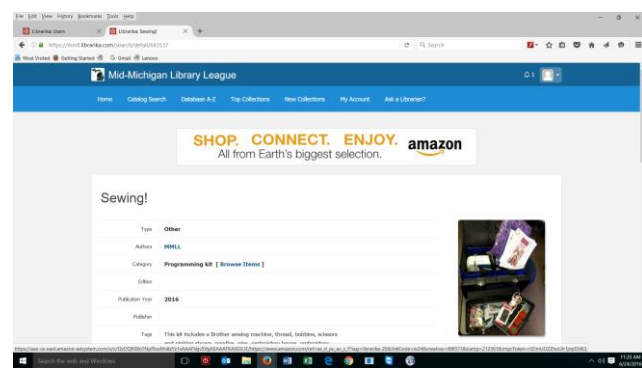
File Edit View History Bookmarks Tools Help

Librarika Users × Librarika Sewing! × +

https://mmll.librarika.com/search/detail/482537

Search

Most Visited Getting Started Gmail Lenovo

Mid-Michigan Library League

Home Catalog Search Database A-Z Top Collections New Collections My Account Ask a Librarian?

SHOP. CONNECT. ENJOY. amazon
All from Earth's biggest selection.

Sewing!

| | |
|---|---|
| Type | Other |
| Authors | MMLL |
| Category | Programming kit [ Browse Items ] |
| Edition | |
| Publication Year | 2016 |
| Publisher | |
| Tags | This kit includes a Brother sewing machine, thread, bobbins, scissors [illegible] |

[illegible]

Search the web and Windows

11:20 AM
6/14/2016